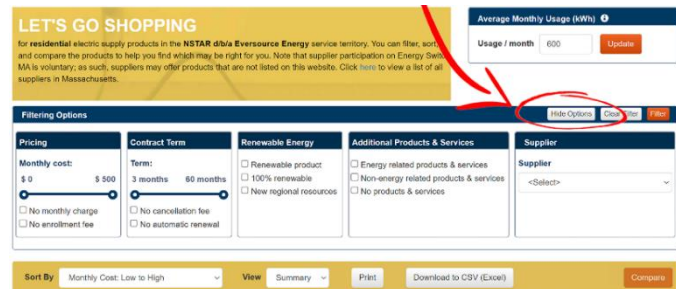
LET'S GO SHOPPING

for residential electric supply products in the NSTAR d/b/a Eversource Energy service territory. You can filter, sort, and compare the products to help you find which may be right for you. Note that supplier participation on Energy Swit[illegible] MA is voluntary; as such, suppliers may offer products that are not listed on this website. Click here to view a list of all suppliers in Massachusetts.

Average Monthly Usage (kWh)

Usage / month 600 Update

Filtering Options

Hide Options Clea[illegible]ter Filter

Pricing

Monthly cost:

$ 0 $ 500

No monthly charge

No enrollment fee

Contract Term

Term:

3 months 60 months

No cancellation fee

No automatic renewal

Renewable Energy

Renewable product

100% renewable

New regional resources

Additional Products & Services

Energy related products & services

Non-energy related products & services

No products & services

Supplier

Supplier

<Select>

Sort By Monthly Cost: Low to High View Summary Print Download to CSV (Excel) Compare